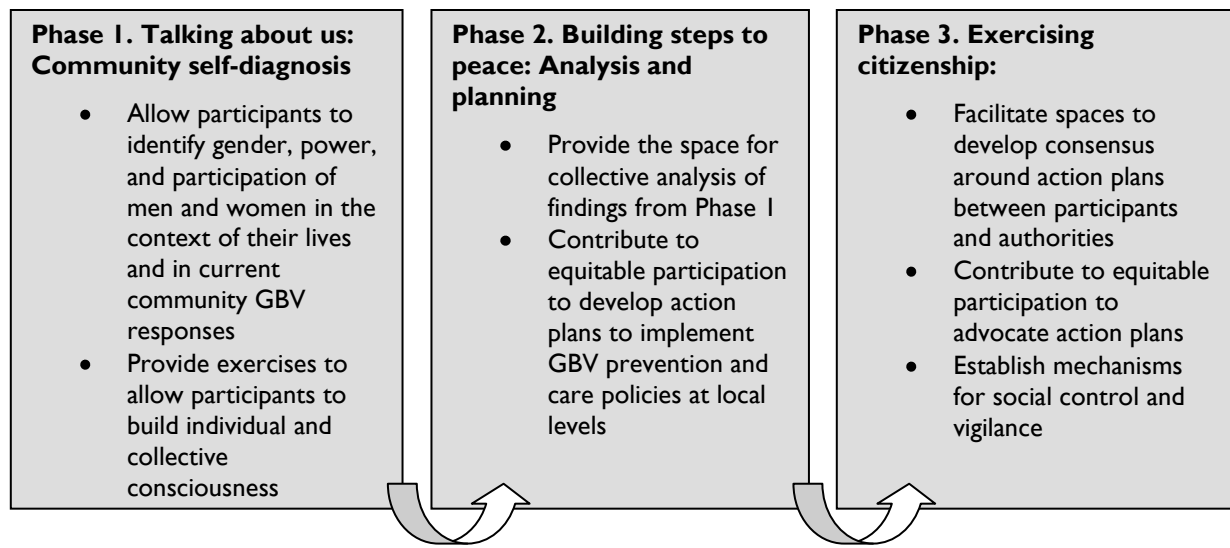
**Phase 1. Talking about us: Community self-diagnosis**

- Allow participants to identify gender, power, and participation of men and women in the context of their lives and in current community GBV responses
- Provide exercises to allow participants to build individual and collective consciousness

**Phase 2. Building steps to peace: Analysis and planning**

- Provide the space for collective analysis of findings from Phase 1
- Contribute to equitable participation to develop action plans to implement GBV prevention and care policies at local levels

**Phase 3. Exercising citizenship:**

- Facilitate spaces to develop consensus around action plans between participants and authorities
- Contribute to equitable participation to advocate action plans
- Establish mechanisms for social control and vigilance